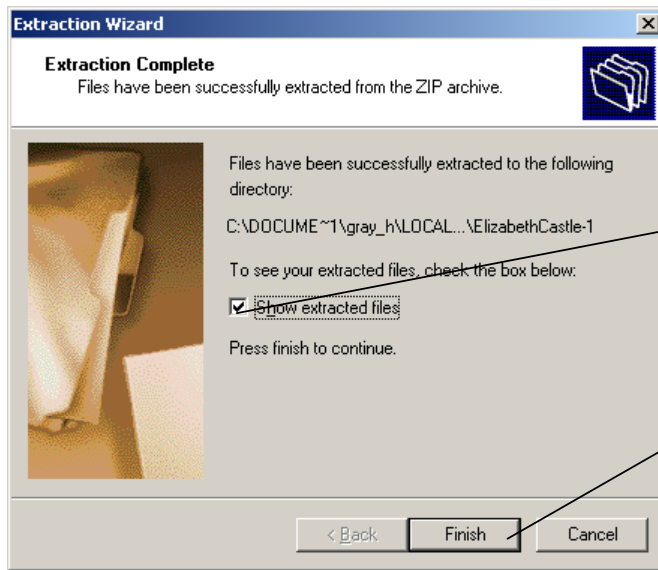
Extraction Wizard

Extraction Complete
Files have been successfully extracted from the ZIP archive.

Files have been successfully extracted to the following directory:

C:\DOCUME~1\gray_h\LOCAL...\ElizabethCastle-1

To see your extracted files, check the box below:

Show extracted files

Press finish to continue.

< Back
Finish
Cancel